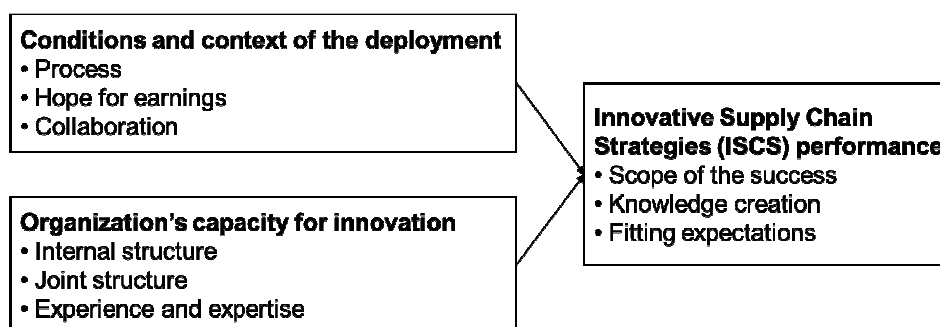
**Conditions and context of the deployment**
• Process
• Hope for earnings
• Collaboration

**Organization's capacity for innovation**
• Internal structure
• Joint structure
• Experience and expertise

**Innovative Supply Chain Strategies (ISCS) performance**
• Scope of the success
• Knowledge creation
• Fitting expectations